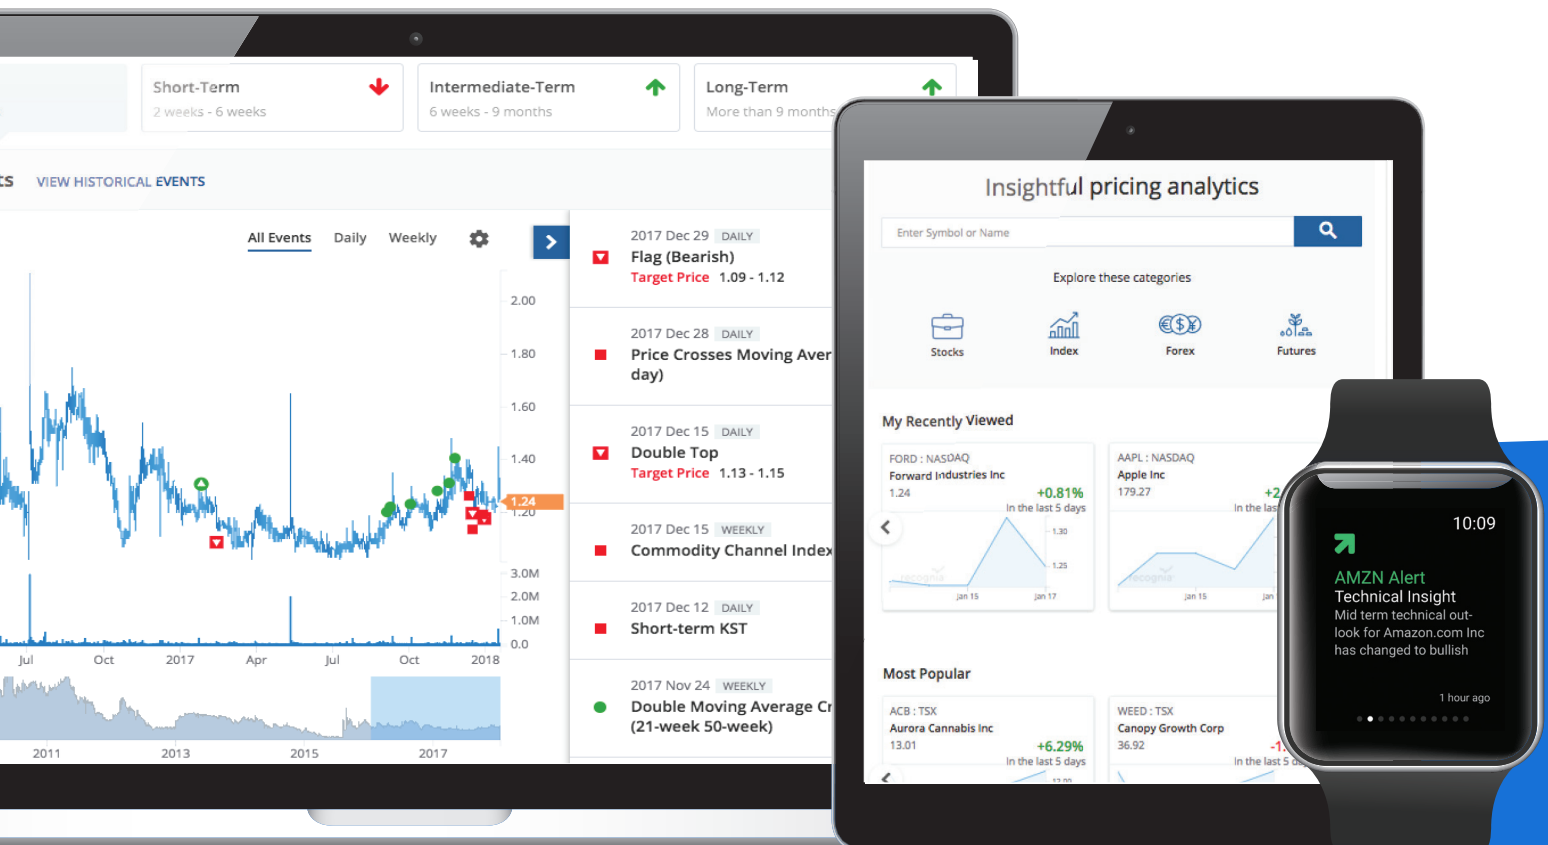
Short-Term
2 weeks - 6 weeks

Intermediate-Term
6 weeks - 9 months

Long-Term
More than 9 months

VIEW HISTORICAL EVENTS

All Events Daily Weekly

2.00
1.80
1.60
1.40
1.24
1.20
3.0M
2.0M
1.0M
0.0

Jul Oct 2017 Apr Jul Oct 2018

2011 2013 2015 2017

2017 Dec 29 DAILY
Flag (Bearish)
Target Price 1.09 - 1.12

2017 Dec 28 DAILY
Price Crosses Moving Aver
day)

2017 Dec 15 DAILY
Double Top
Target Price 1.13 - 1.15

2017 Dec 15 WEEKLY
Commodity Channel Index

2017 Dec 12 DAILY
Short-term KST

2017 Nov 24 WEEKLY
Double Moving Average Cr
(21-week 50-week)

Insightful pricing analytics

Enter Symbol or Name

Explore these categories

Stocks Index Forex Futures

My Recently Viewed

FORD : NASDAQ
Forward Industries Inc
1.24
+0.81%
In the last 5 days
1.30
1.25
Jan 15 Jan 17

AAPL : NASDAQ
Apple Inc
179.27
+2
In the las
Jan 15 Jan

Most Popular

ACB : TSX
Aurora Cannabis Inc
13.01
+6.29%
In the last 5 days

WEED : TSX
Canopy Growth Corp
36.92
-1.
In the last 5 d

10:09
AMZN Alert
Technical Insight
Mid term technical outlook for Amazon.com Inc has changed to bullish
1 hour ago